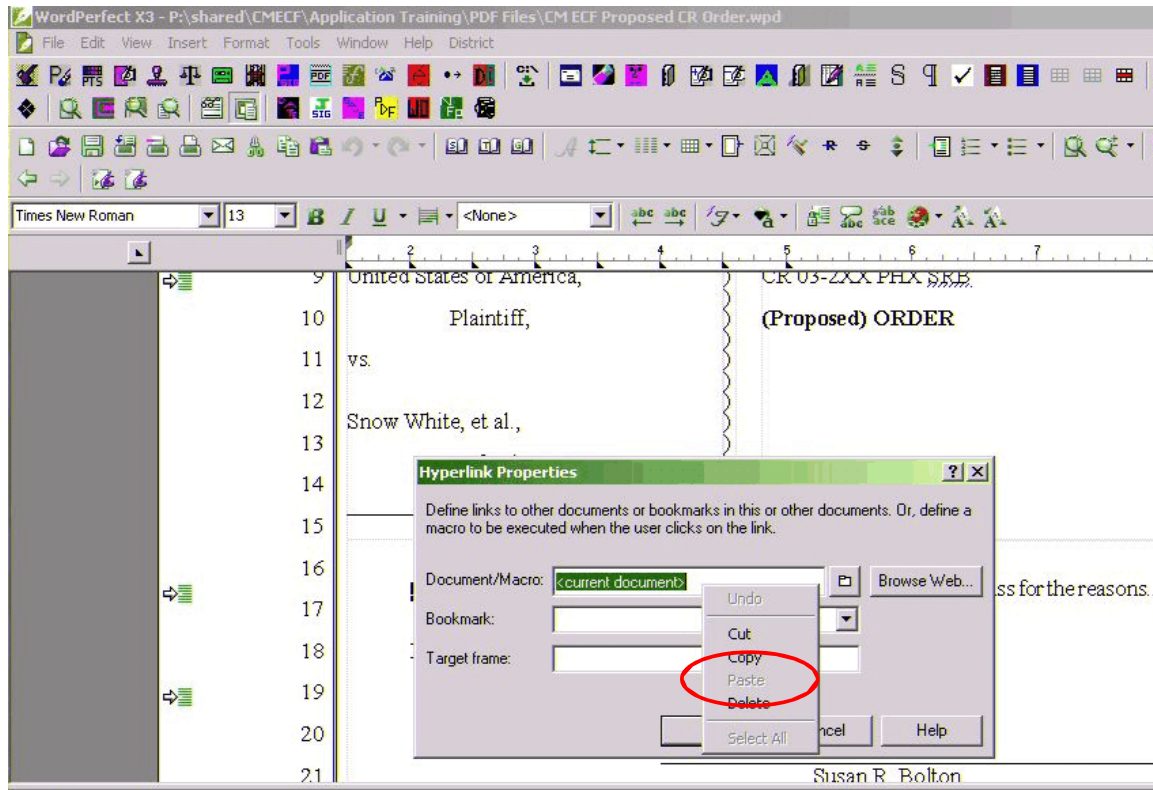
WordPerfect X3 - P:\shared\CMECF\Application Training\PDF Files\CM ECF Proposed CR Order.wpd

File Edit View Insert Format Tools Window Help District

Times New Roman 13 <None>

9 United States of America, ) CR 03-2XX PHX SRB

10 Plaintiff, ) (Proposed) ORDER

11 vs. )

12 )

Snow White, et al., )

13

14

15

16

17 ss for the reasons.

18

19

20

21 Susan R. Bolton

Hyperlink Properties

Define links to other documents or bookmarks in this or other documents. Or, define a macro to be executed when the user clicks on the link.

Document/Macro: <current document>

Browse Web...

Bookmark:

Target frame:

Undo

Cut

Copy

Paste

Delete

Select All

ncel

Help